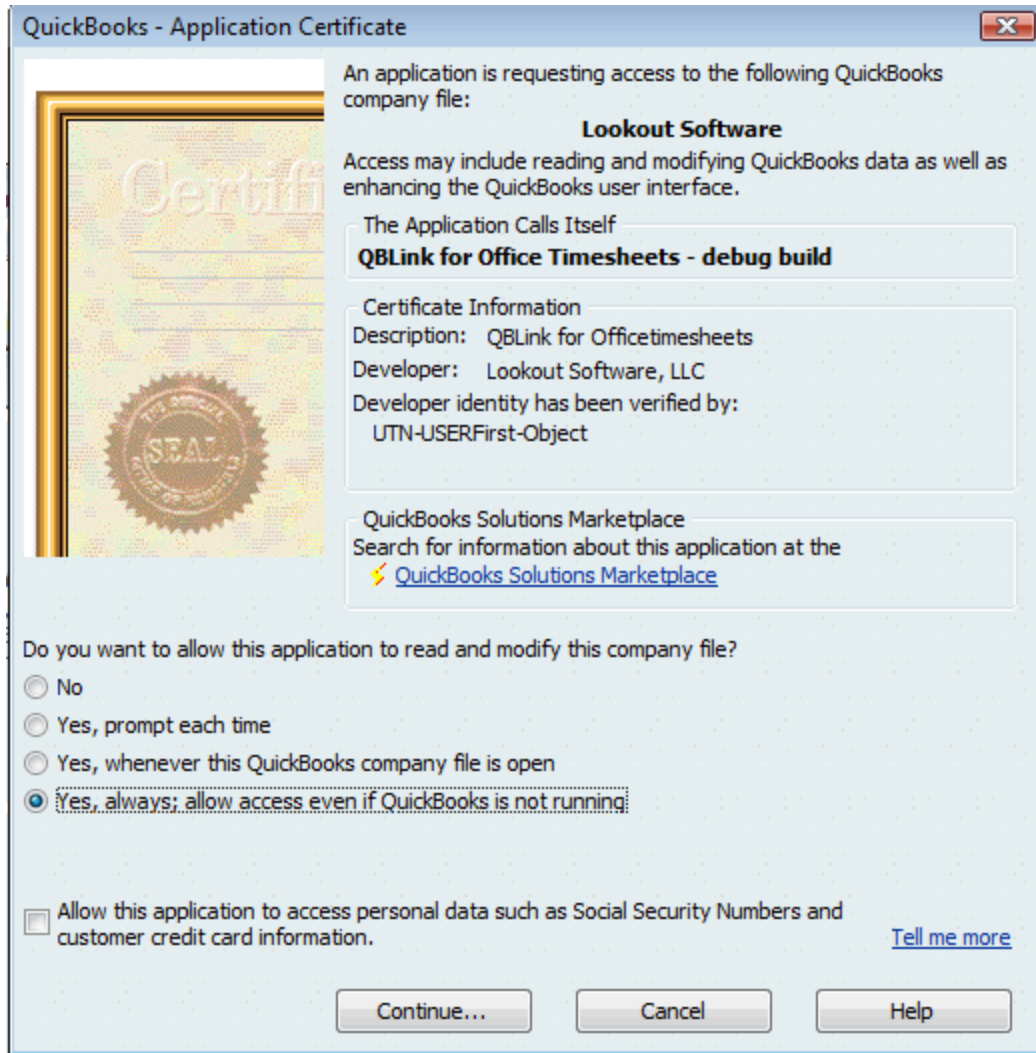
QuickBooks - Application Certificate

Certifi

SEAL

An application is requesting access to the following QuickBooks company file:

Lookout Software

Access may include reading and modifying QuickBooks data as well as enhancing the QuickBooks user interface.

The Application Calls Itself

QBLink for Office Timesheets - debug build

Certificate Information

Description: QBLink for Officetimesheets

Developer: Lookout Software, LLC

Developer identity has been verified by:

UTN-USERFirst-Object

QuickBooks Solutions Marketplace

Search for information about this application at the

QuickBooks Solutions Marketplace

Do you want to allow this application to read and modify this company file?

No

Yes, prompt each time

Yes, whenever this QuickBooks company file is open

Yes, always; allow access even if QuickBooks is not running

Allow this application to access personal data such as Social Security Numbers and customer credit card information.

Tell me more

Continue...

Cancel

Help